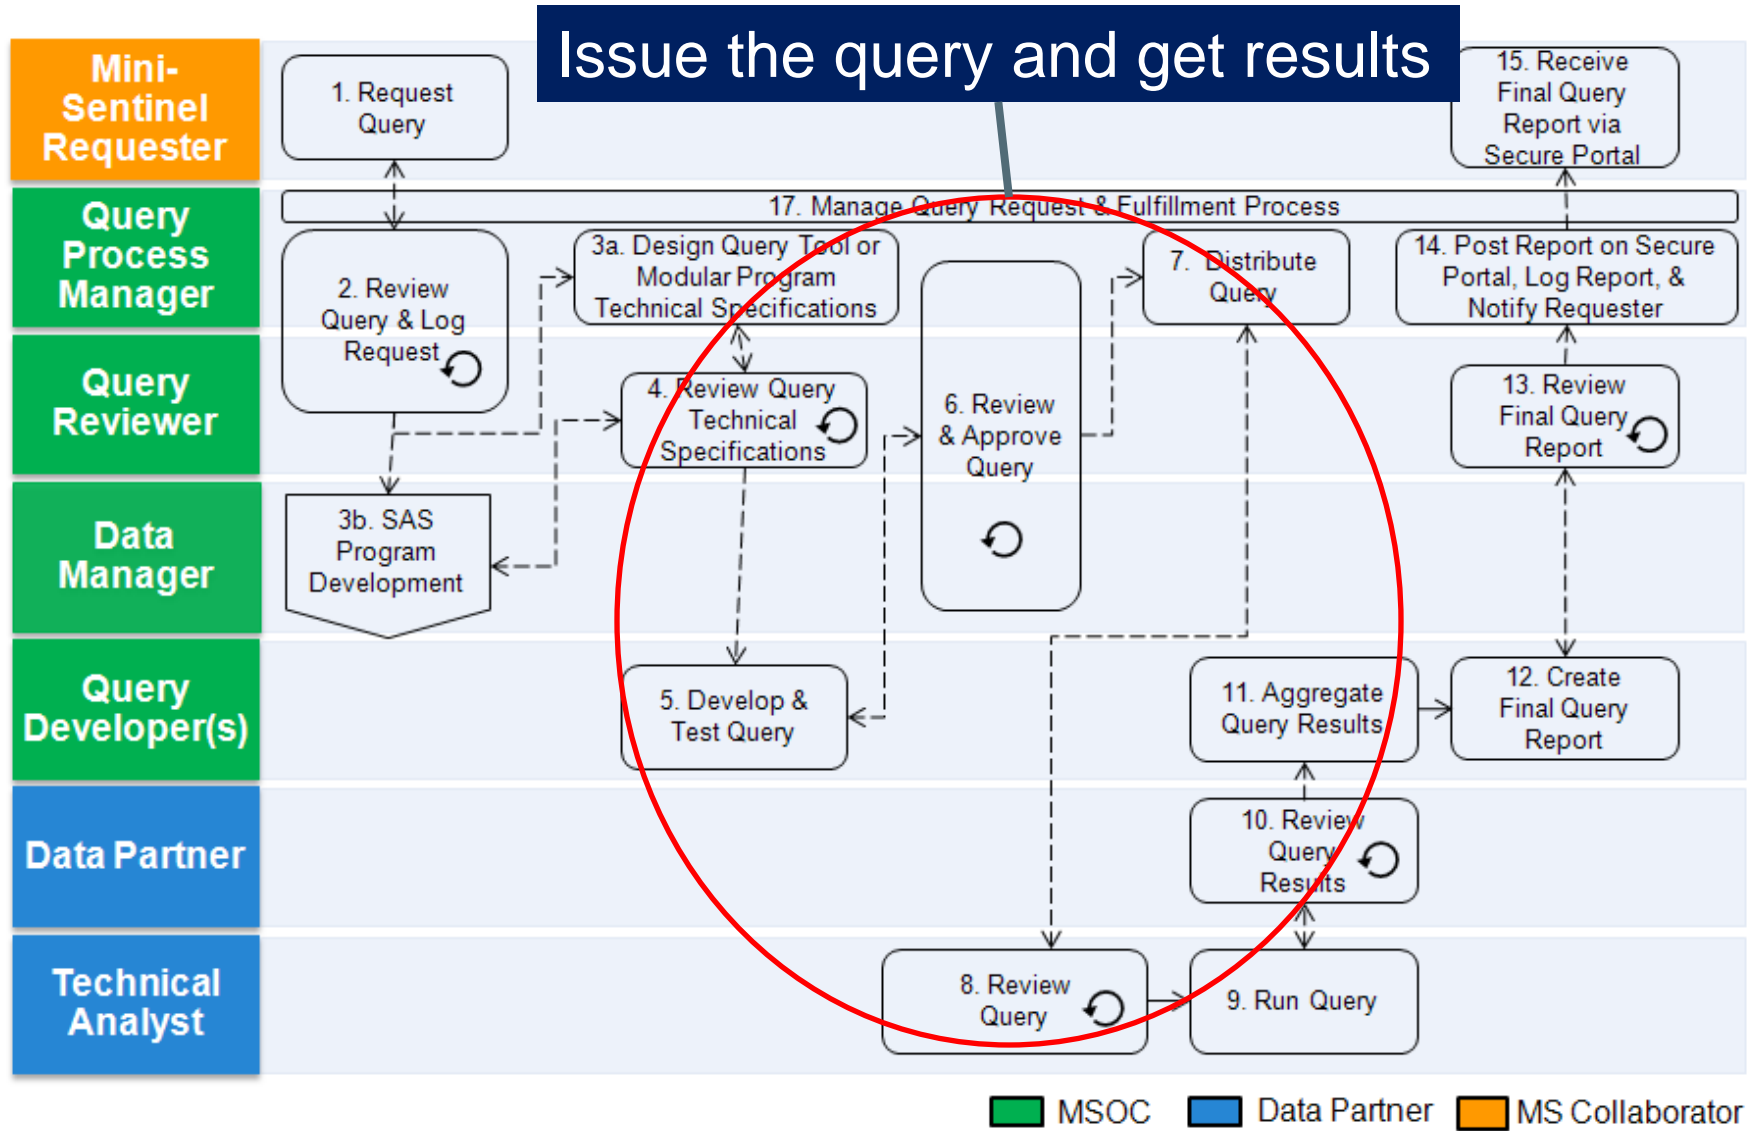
Issue the query and get results

Mini-Sentinel Requester

Query Process Manager

Query Reviewer

Data Manager

Query Developer(s)

Data Partner

Technical Analyst

1. Request Query

15. Receive Final Query Report via Secure Portal

17. Manage Query Request & Fulfillment Process

2. Review Query & Log Request

3a. Design Query Tool or Modular Program Technical Specifications

7. Distribute Query

14. Post Report on Secure Portal, Log Report, & Notify Requester

4. Review Query Technical Specifications

6. Review & Approve Query

13. Review Final Query Report

3b. SAS Program Development

5. Develop & Test Query

11. Aggregate Query Results

12. Create Final Query Report

10. Review Query Results

8. Review Query

9. Run Query

MSOC

Data Partner

MS Collaborator